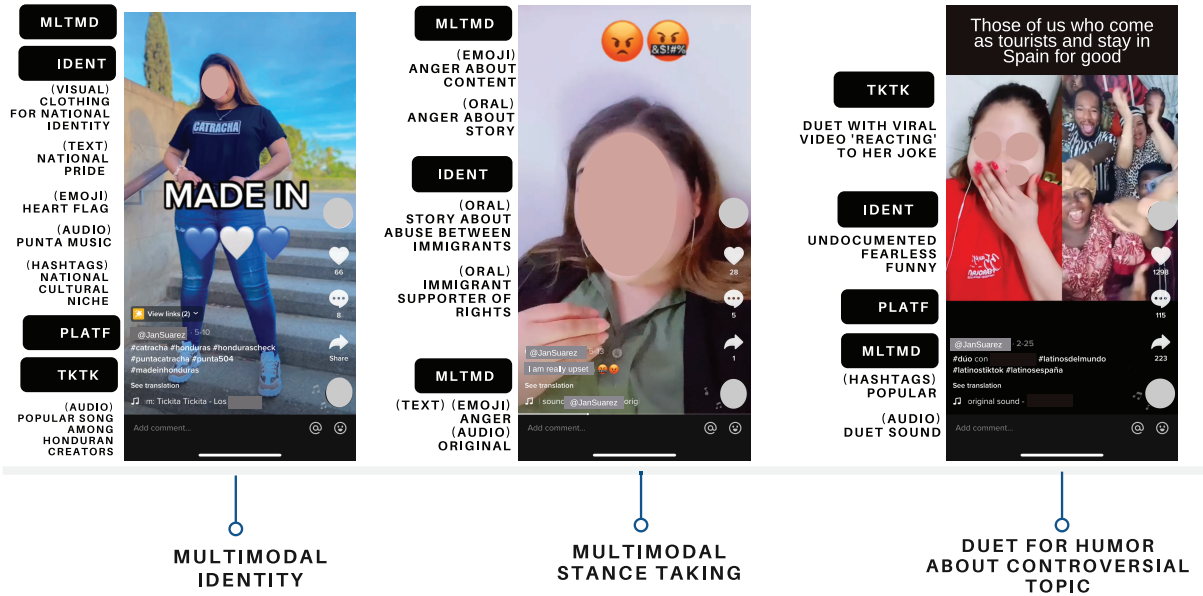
MLTMD

IDENT

(VISUAL) CLOTHING FOR NATIONAL IDENTITY

(TEXT) NATIONAL PRIDE

(EMOJI) HEART FLAG

(AUDIO) PUNTA MUSIC

(HASHTAGS) NATIONAL CULTURAL NICHE

PLATF

TKTK

(AUDIO) POPULAR SONG AMONG HONDURAN CREATORS

CATRACHA

MADE IN

💙🤍💙

66

8

Share

View links (2)

@JanSuarez · 5-10

#catracha #honduras #hondurascheck #puntacatracha #punta504 #madeinhonduras

See translation

♫ m: Tickita Tickita - Los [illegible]

Add comment...

MLTMD

(EMOJI) ANGER ABOUT CONTENT

(ORAL) ANGER ABOUT STORY

IDENT

(ORAL) STORY ABOUT ABUSE BETWEEN IMMIGRANTS

(ORAL) IMMIGRANT SUPPORTER OF RIGHTS

MLTMD

(TEXT) (EMOJI) ANGER (AUDIO) ORIGINAL

😡🤬

28

5

1

@JanSuarez · 9-13

I am really upset 😡🤬

See translation

♫ sound @JanSuarez orig

Add comment...

TKTK

DUET WITH VIRAL VIDEO 'REACTING' TO HER JOKE

IDENT

UNDOCUMENTED FEARLESS FUNNY

PLATF

MLTMD

(HASHTAGS) POPULAR

(AUDIO) DUET SOUND

Those of us who come as tourists and stay in Spain for good

1298

115

223

@JanSuarez · 2-25

#dúo con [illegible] #latinosdelmundo #latinostiktok #latinosespaña

See translation

♫ original sound - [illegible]

Add comment...

MULTIMODAL IDENTITY

MULTIMODAL STANCE TAKING

DUET FOR HUMOR ABOUT CONTROVERSIAL TOPIC